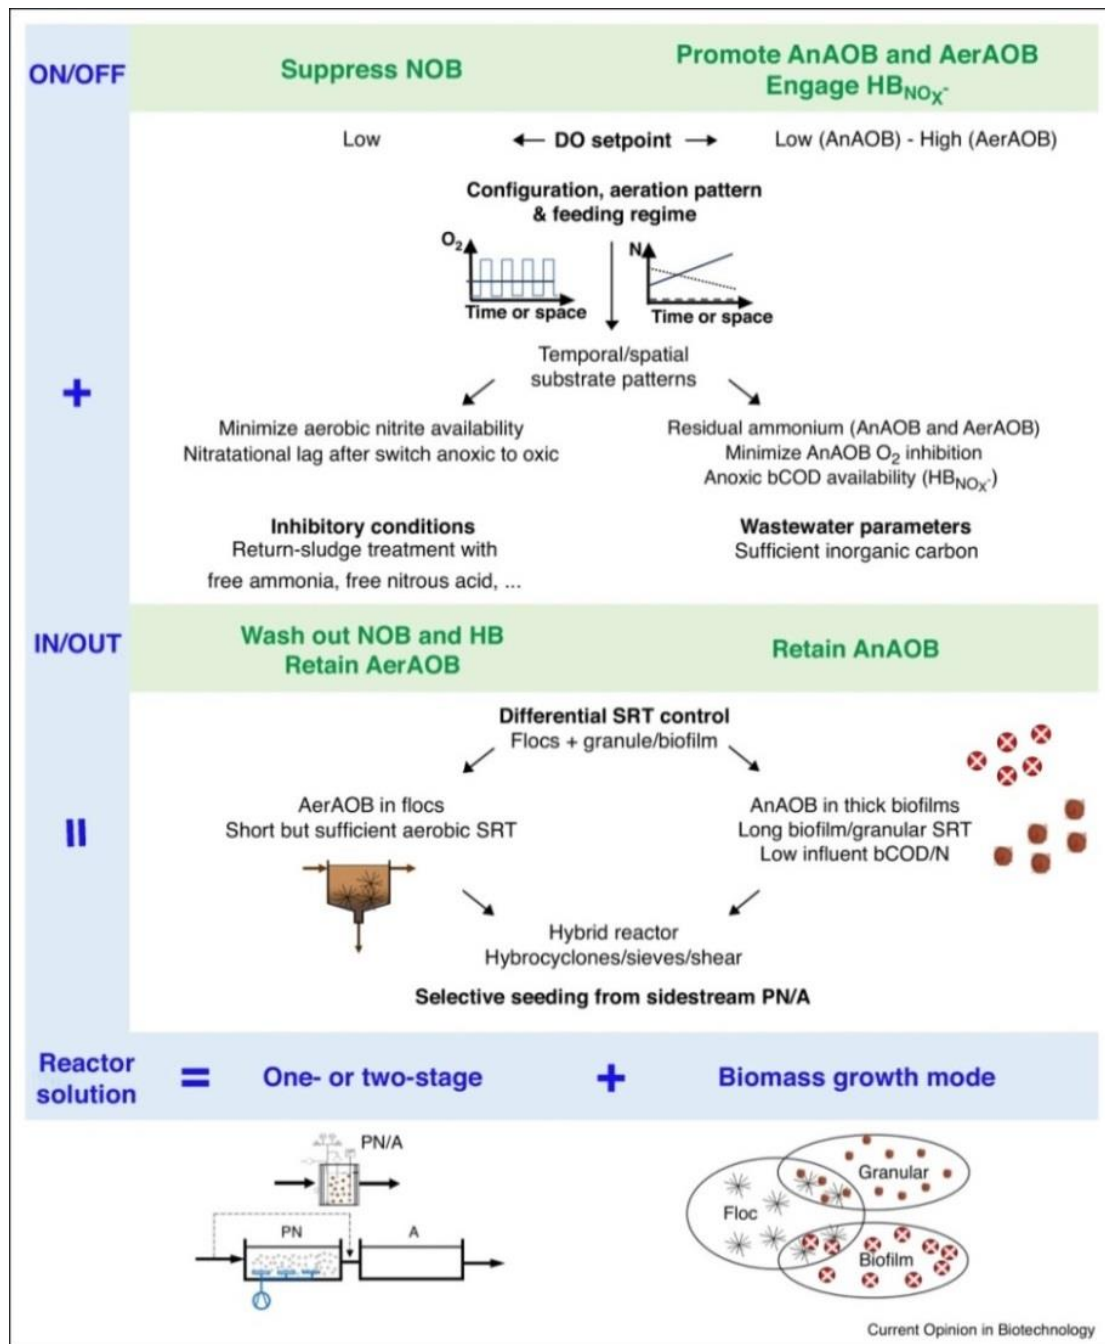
ON/OFF

Suppress NOB

Promote AnAOB and AerAOB
Engage $HB_{NO_X^-}$

Low ← DO setpoint → Low (AnAOB) - High (AerAOB)

Configuration, aeration pattern & feeding regime

$O_2$

Time or space

N

Time or space

Temporal/spatial substrate patterns

+

Minimize aerobic nitrite availability
Nitratational lag after switch anoxic to oxic

Residual ammonium (AnAOB and AerAOB)
Minimize AnAOB $O_2$ inhibition
Anoxic bCOD availability ($HB_{NO_X^-}$)

Inhibitory conditions
Return-sludge treatment with free ammonia, free nitrous acid, ...

Wastewater parameters
Sufficient inorganic carbon

IN/OUT

Wash out NOB and HB
Retain AerAOB

Retain AnAOB

Differential SRT control
Flocs + granule/biofilm

II

AerAOB in flocs
Short but sufficient aerobic SRT

AnAOB in thick biofilms
Long biofilm/granular SRT
Low influent bCOD/N

Hybrid reactor
Hybrocyclones/sieves/shear

Selective seeding from sidestream PN/A

Reactor solution = One- or two-stage + Biomass growth mode

PN/A

PN

A

Granular

Floc

Biofilm

Current Opinion in Biotechnology